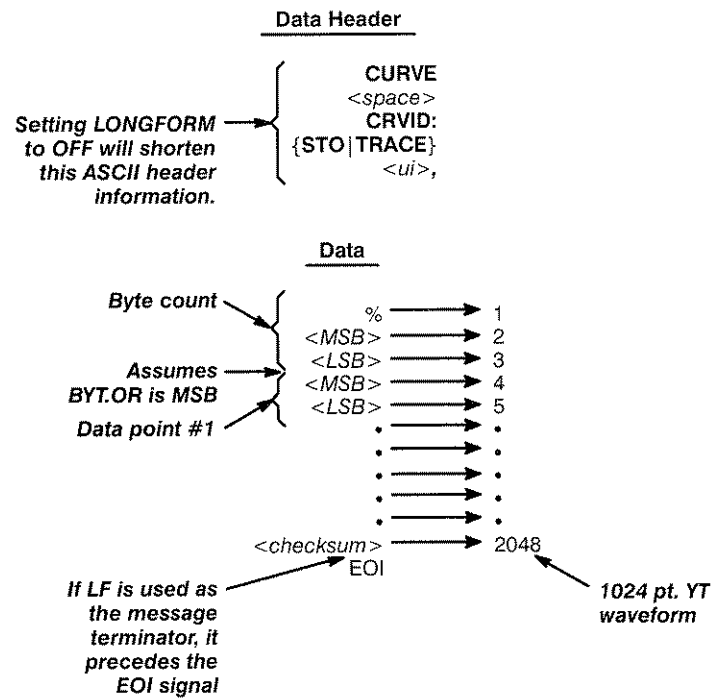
Data Header

Setting LONGFORM to OFF will shorten this ASCII header information.

CURVE
<space>
CRVID:
{STO|TRACE}
<ui>,

Data

Byte count

Assumes BYT.OR is MSB

Data point #1

% 1
<MSB> 2
<LSB> 3
<MSB> 4
<LSB> 5
. .
. .
. .
. .
. .
. .
<checksum> 2048
EOI

If LF is used as the message terminator, it precedes the EOI signal

1024 pt. YT waveform